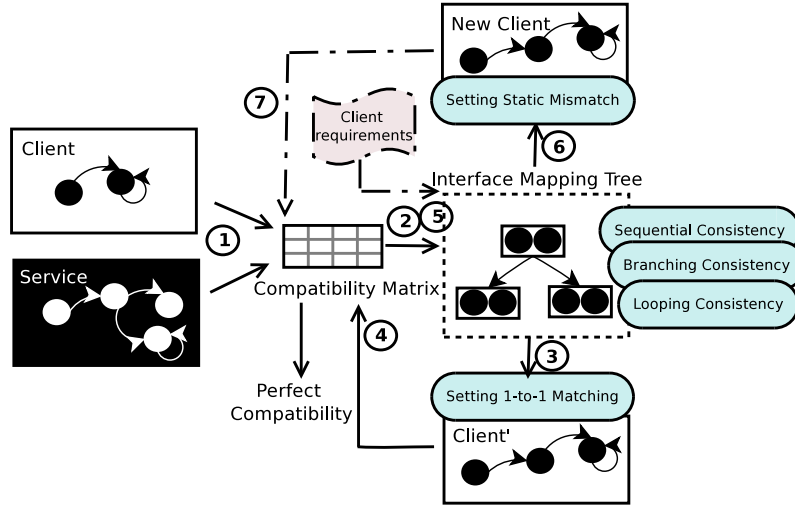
New Client

Setting Static Mismatch

7

Client requirements

6

Client

Interface Mapping Tree

2

5

Sequential Consistency

1

Branching Consistency

Service

Compatibility Matrix

Looping Consistency

4

3

Perfect Compatibility

Setting 1-to-1 Matching

Client'